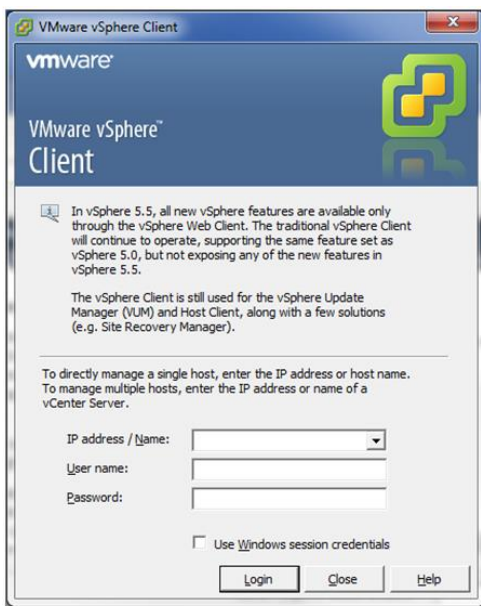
VMware vSphere Client

vmware

VMware vSphere™
Client

In vSphere 5.5, all new vSphere features are available only through the vSphere Web Client. The traditional vSphere Client will continue to operate, supporting the same feature set as vSphere 5.0, but not exposing any of the new features in vSphere 5.5.

The vSphere Client is still used for the vSphere Update Manager (VUM) and Host Client, along with a few solutions (e.g. Site Recovery Manager).

To directly manage a single host, enter the IP address or host name. To manage multiple hosts, enter the IP address or name of a vCenter Server.

IP address / Name:

User name:

Password:

Use Windows session credentials

Login

Close

Help